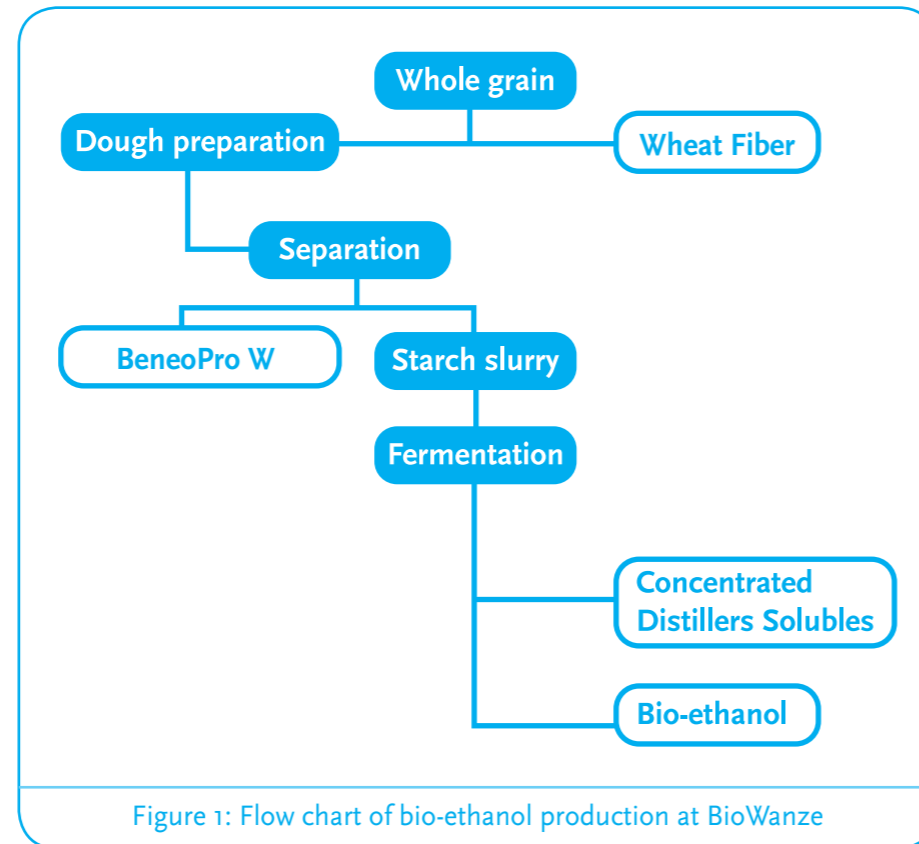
Whole grain

Dough preparation

Wheat Fiber

Separation

BeneoPro W

Starch slurry

Fermentation

Concentrated Distillers Solubles

Bio-ethanol

Figure 1: Flow chart of bio-ethanol production at BioWanze